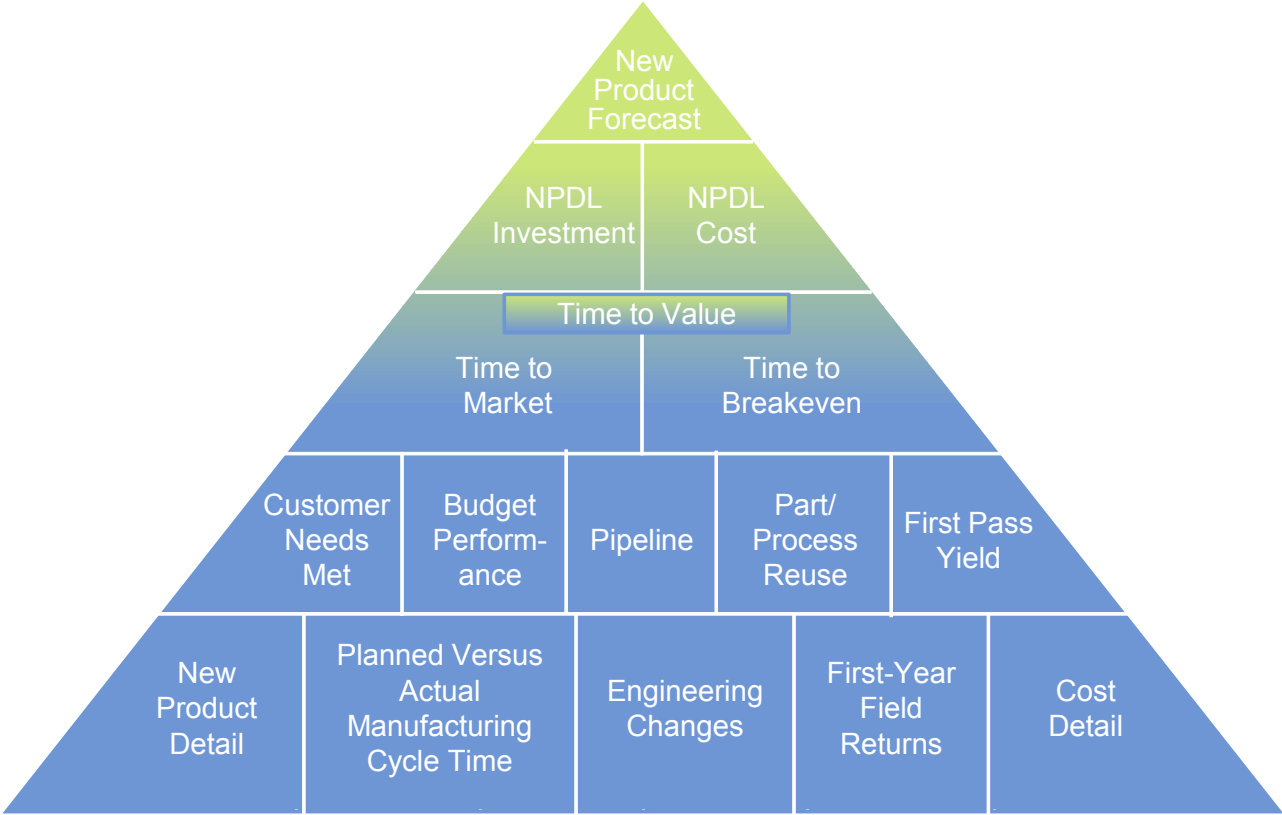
New Product Forecast

NPDL Investment

NPDL Cost

Time to Value

Time to Market

Time to Breakeven

Customer Needs Met

Budget Performance

Pipeline

Part/ Process Reuse

First Pass Yield

New Product Detail

Planned Versus Actual Manufacturing Cycle Time

Engineering Changes

First-Year Field Returns

Cost Detail